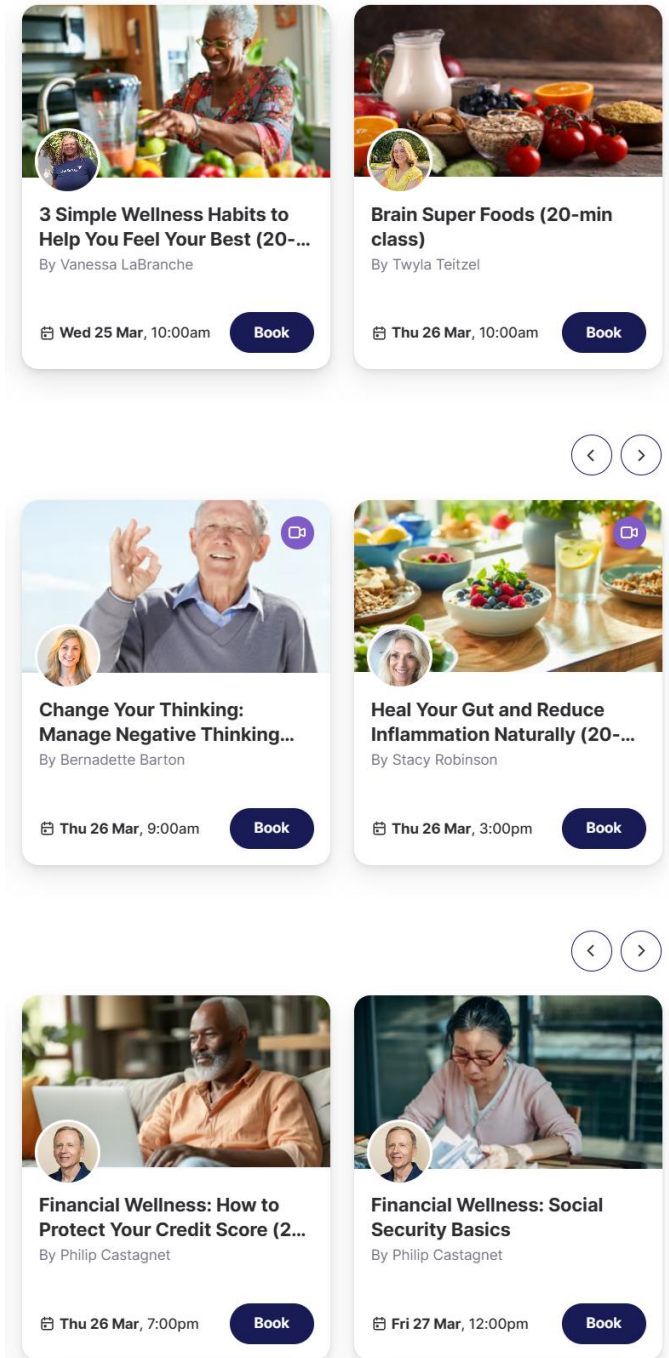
3 Simple Wellness Habits to Help You Feel Your Best (20-...
By Vanessa LaBranche

Wed 25 Mar, 10:00am
Book

Brain Super Foods (20-min class)
By Twyla Teitzel

Thu 26 Mar, 10:00am
Book

Change Your Thinking: Manage Negative Thinking...
By Bernadette Barton

Thu 26 Mar, 9:00am
Book

Heal Your Gut and Reduce Inflammation Naturally (20-...
By Stacy Robinson

Thu 26 Mar, 3:00pm
Book

Financial Wellness: How to Protect Your Credit Score (2...
By Philip Castagnet

Thu 26 Mar, 7:00pm
Book

Financial Wellness: Social Security Basics
By Philip Castagnet

Fri 27 Mar, 12:00pm
Book